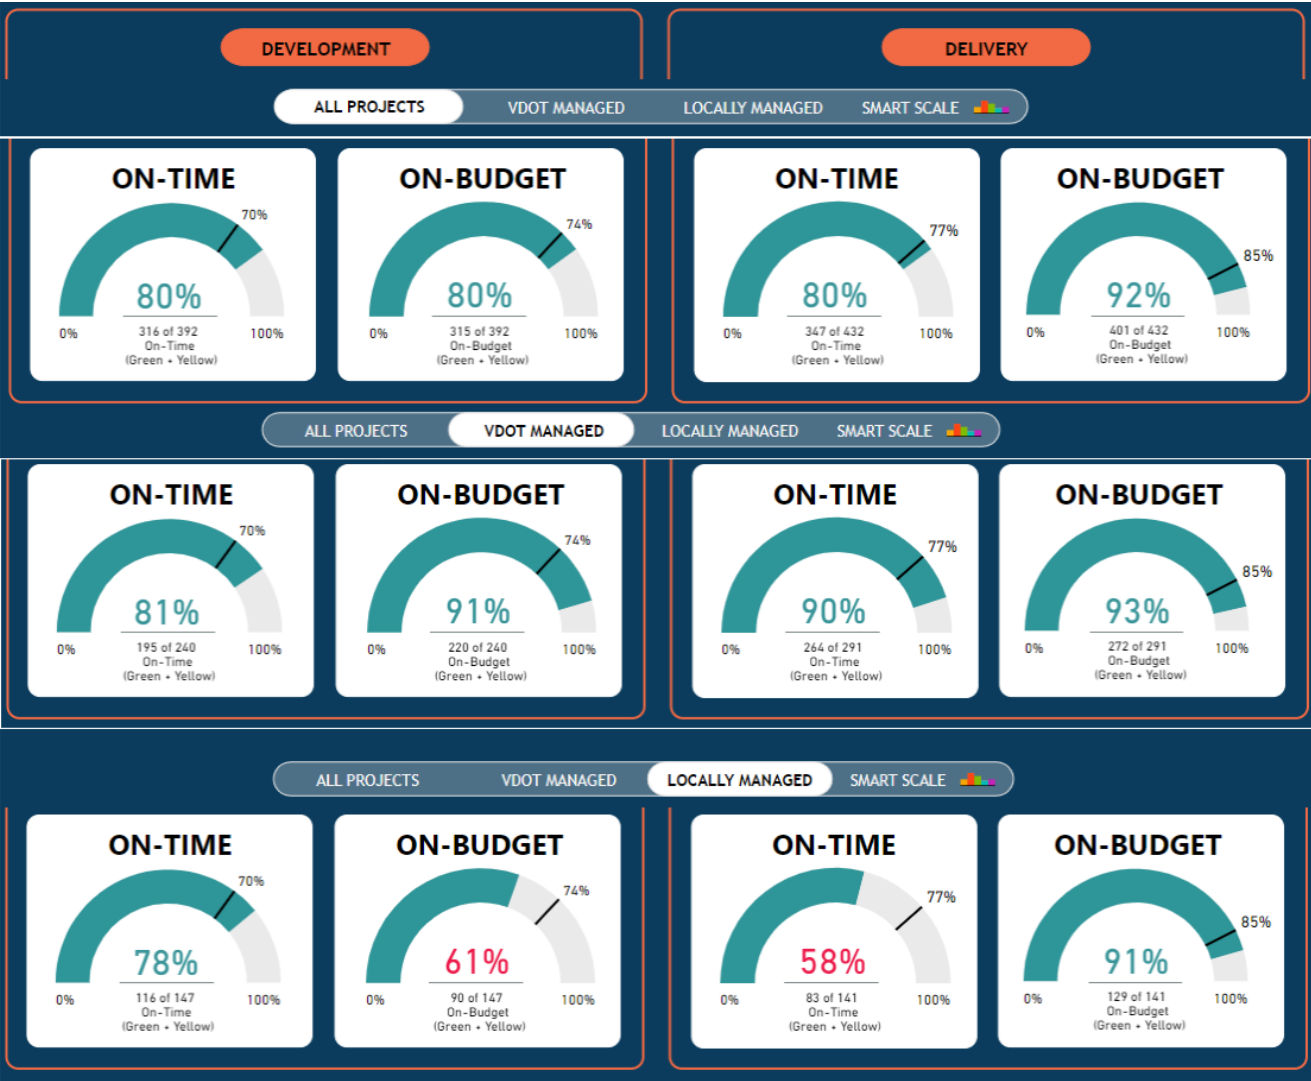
DEVELOPMENT

DELIVERY

ALL PROJECTS VDOT MANAGED LOCALLY MANAGED SMART SCALE

ON-TIME
70%
80%
0% 316 of 392 On-Time (Green + Yellow) 100%

ON-BUDGET
74%
80%
0% 315 of 392 On-Budget (Green + Yellow) 100%

ON-TIME
77%
80%
0% 347 of 432 On-Time (Green + Yellow) 100%

ON-BUDGET
85%
92%
0% 401 of 432 On-Budget (Green + Yellow) 100%

ALL PROJECTS VDOT MANAGED LOCALLY MANAGED SMART SCALE

ON-TIME
70%
81%
0% 195 of 240 On-Time (Green + Yellow) 100%

ON-BUDGET
74%
91%
0% 220 of 240 On-Budget (Green + Yellow) 100%

ON-TIME
77%
90%
0% 264 of 291 On-Time (Green + Yellow) 100%

ON-BUDGET
85%
93%
0% 272 of 291 On-Budget (Green + Yellow) 100%

ALL PROJECTS VDOT MANAGED LOCALLY MANAGED SMART SCALE

ON-TIME
70%
78%
0% 116 of 147 On-Time (Green + Yellow) 100%

ON-BUDGET
74%
61%
0% 90 of 147 On-Budget (Green + Yellow) 100%

ON-TIME
77%
58%
0% 83 of 141 On-Time (Green + Yellow) 100%

ON-BUDGET
85%
91%
0% 129 of 141 On-Budget (Green + Yellow) 100%